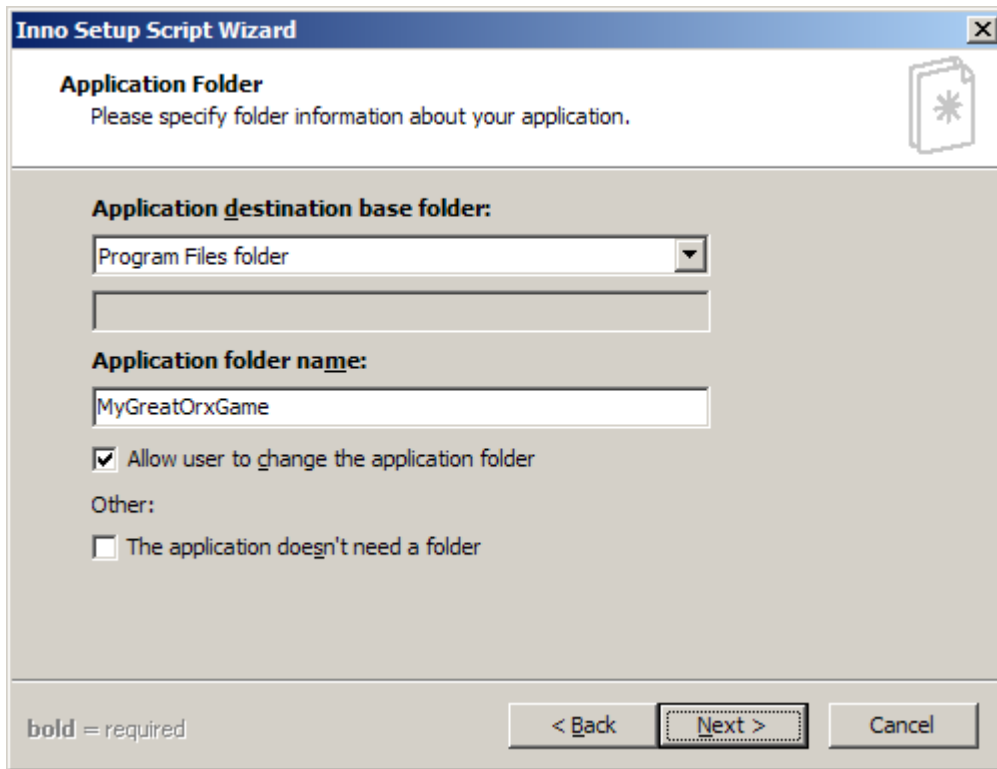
Inno Setup Script Wizard

Application Folder
Please specify folder information about your application.

Application destination base folder:
Program Files folder

Application folder name:
MyGreatOrxGame

Allow user to change the application folder

Other:

The application doesn't need a folder

bold = required

< Back
Next >
Cancel